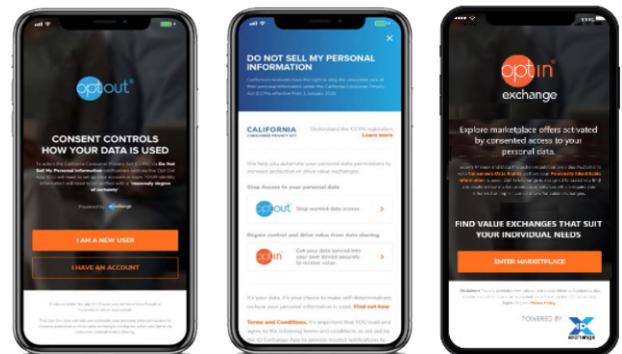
optout

CONSENT CONTROLS HOW YOUR DATA IS USED

To action the California Consumer Privacy Act (CCPA) via Do Not Sell My Personal Information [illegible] reasonable degree of certainty.

Powered by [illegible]

I AM A NEW USER

I HAVE AN ACCOUNT

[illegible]

DO NOT SELL MY PERSONAL INFORMATION

Californian residents have the right to stop the consumer sale of their personal information under the California Consumer Privacy Act (CCPA) effective from 1 January 2020.

CALIFORNIA CONSUMER PRIVACY ACT

Understand the CCPA legislation
Learn more

We help you automate your personal data permissions to increase protection or drive value exchanges.

Stop Access to your personal data

optout

Stop wanted data access

Regain control and drive value from data sharing

optin

Get your data synced into your own device securely to receive value.

It's your data. It's your choice to make self-determinations on how your personal information is used. Find out how

Terms and Conditions. It's important that YOU read and agree to the following terms and conditions as set out by the ID Exchange App to provide trusted notifications to

optin
exchange

Explore marketplace offers activated by consented access to your personal data.

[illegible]

FIND VALUE EXCHANGES THAT SUIT YOUR INDIVIDUAL NEEDS

ENTER MARKETPLACE

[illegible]

POWERED BY

ID exchange